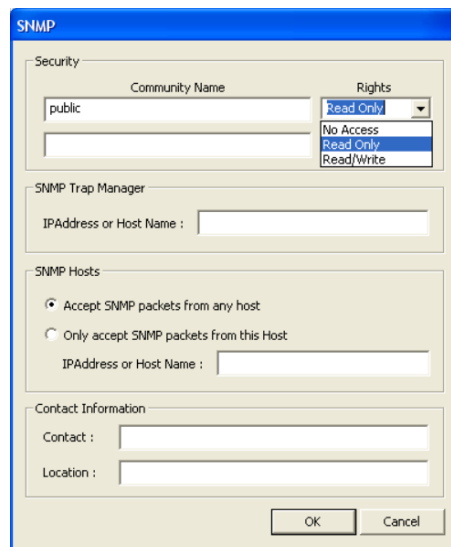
SNMP

Security

Community Name

Rights

public

Read Only

No Access

Read Only

Read/Write

SNMP Trap Manager

IPAddress or Host Name :

SNMP Hosts

Accept SNMP packets from any host

Only accept SNMP packets from this Host

IPAddress or Host Name :

Contact Information

Contact :

Location :

OK

Cancel